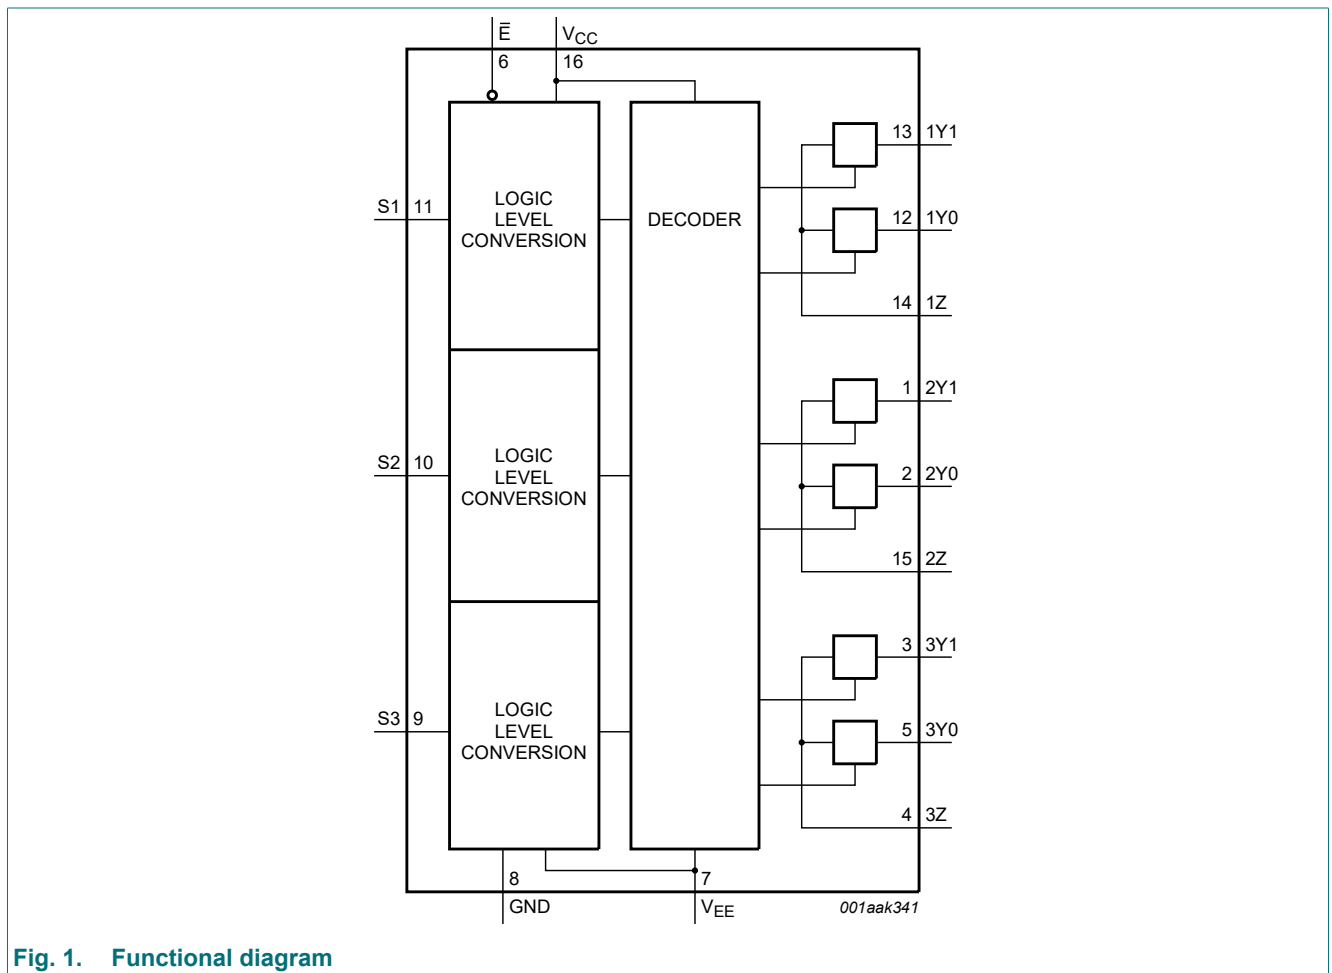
$\bar{E}$
6
$V_{CC}$
16

S1 11
LOGIC LEVEL CONVERSION

S2 10
LOGIC LEVEL CONVERSION

S3 9
LOGIC LEVEL CONVERSION

DECODER

13 1Y1
12 1Y0
14 1Z
1 2Y1
2 2Y0
15 2Z
3 3Y1
5 3Y0
4 3Z

8
GND
7
$V_{EE}$

001aak341

Fig. 1. Functional diagram